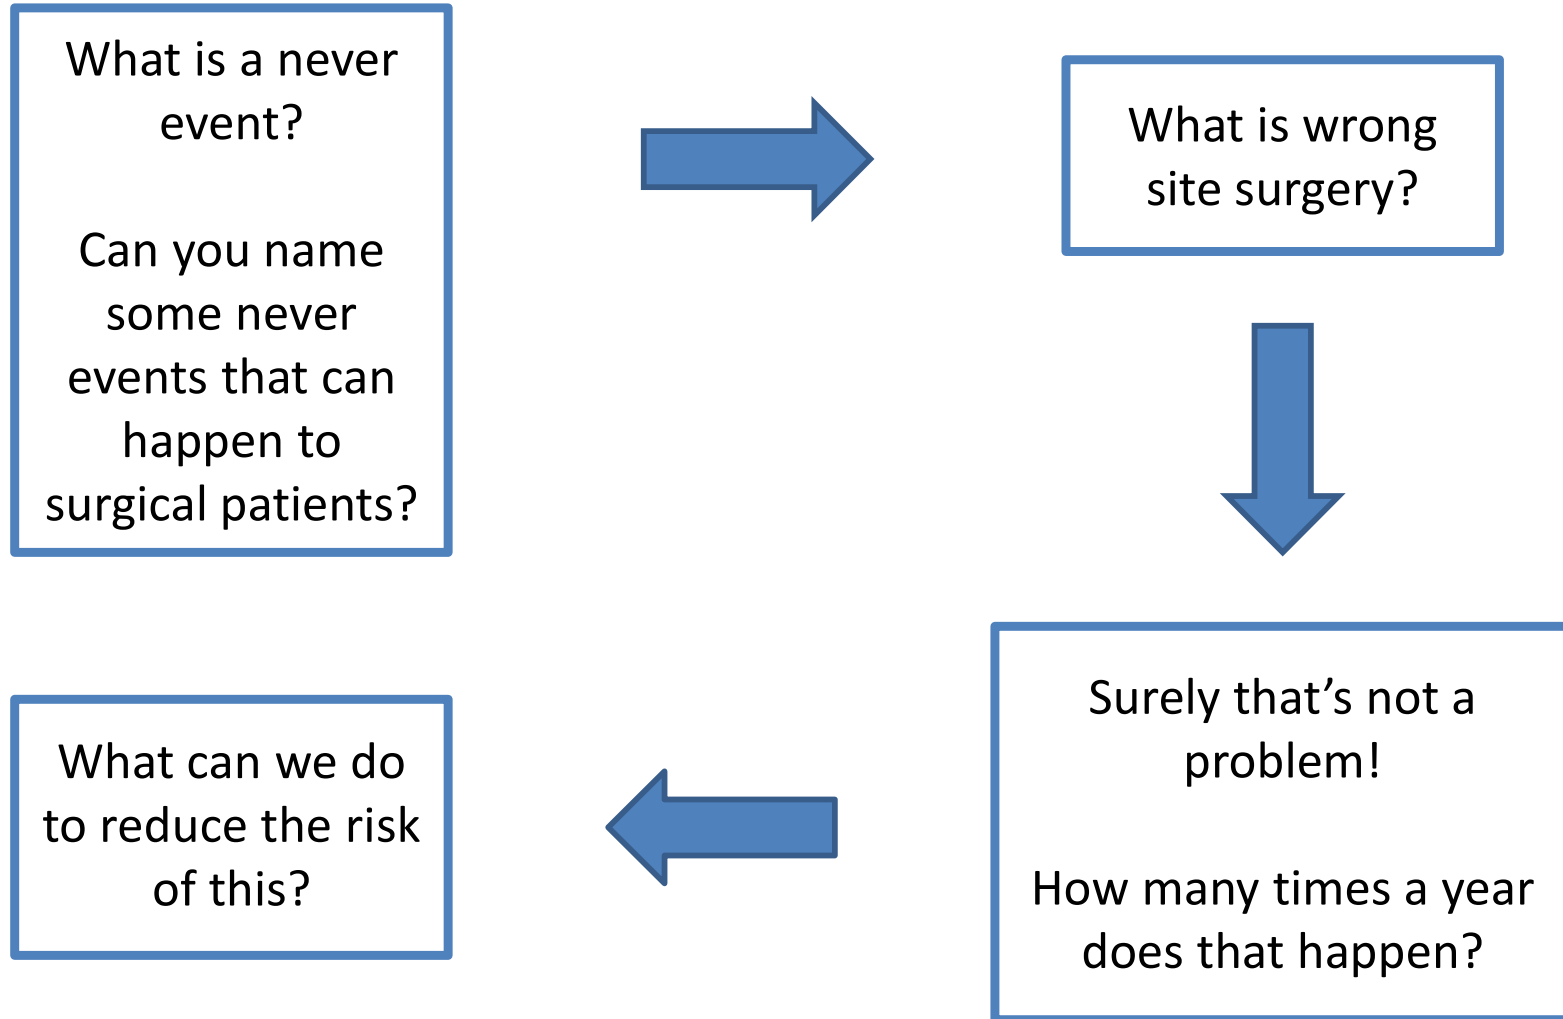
What is a never event?

Can you name some never events that can happen to surgical patients?

What is wrong site surgery?

Surely that's not a problem!

How many times a year does that happen?

What can we do to reduce the risk of this?